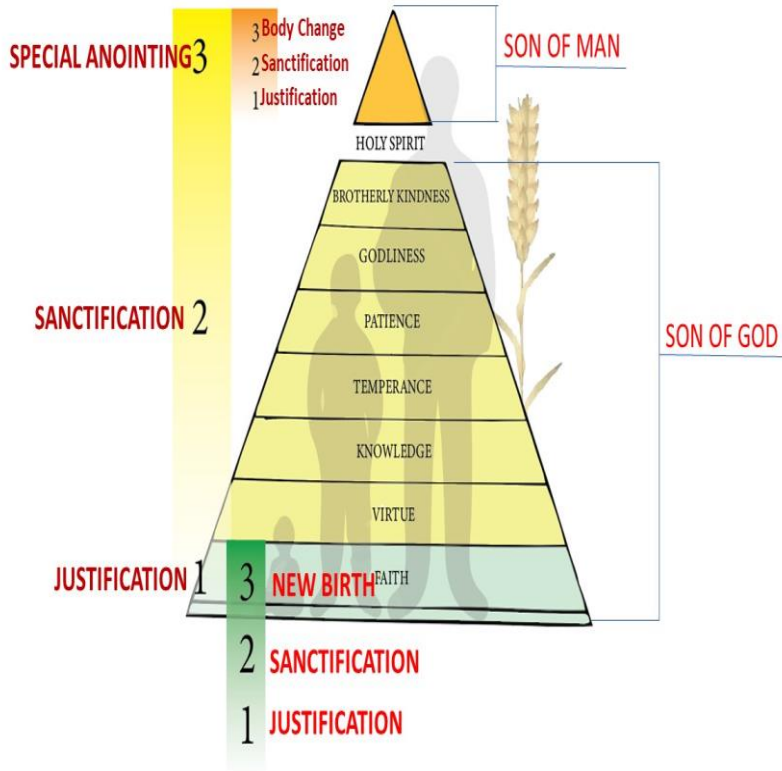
SPECIAL ANOINTING 3

3 Body Change
2 Sanctification
1 Justification

SON OF MAN

HOLY SPIRIT

BROTHERLY KINDNESS

GODLINESS

PATIENCE

TEMPERANCE

KNOWLEDGE

VIRTUE

FAITH

SANCTIFICATION 2

SON OF GOD

JUSTIFICATION 1

3 NEW BIRTH

2 SANCTIFICATION

1 JUSTIFICATION